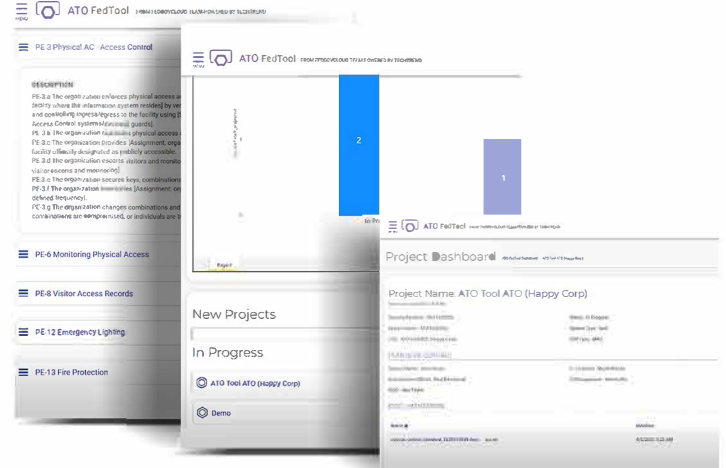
MENU ATO FedTool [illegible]

PE-3 Physical AC - Access Control

DESCRIPTION
PE-3.a The organization enforces physical access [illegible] facility where the information system resides by ver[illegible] and controlling ingress/egress to the facility using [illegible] Access Control system/devices; guards].
PE-3.b The organization maintains physical access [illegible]
PE-3.c The organization provides [Assignment: org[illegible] facility officially designated as publicly accessible.
PE-3.d The organization escorts visitors and monito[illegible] visitor escort and monitoring].
PE-3.e The organization secures keys, combinations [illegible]
PE-3.f The organization inventories [Assignment: or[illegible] defined frequency].
PE-3.g The organization changes combinations and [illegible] combinations are compromised, or individuals are tr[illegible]

PE-6 Monitoring Physical Access

PE-8 Visitor Access Records

PE-12 Emergency Lighting

PE-13 Fire Protection

MENU ATO FedTool FROM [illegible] BY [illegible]

2

1

In Pr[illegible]

New Projects

In Progress

ATO Tool ATO (Happy Corp)

Demo

ATO FedTool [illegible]

Project Dashboard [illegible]

Project Name: ATO Tool ATO (Happy Corp)

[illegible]